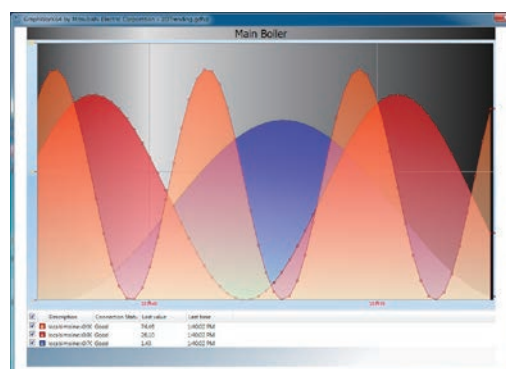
GraphWorX64 by Mitsubishi Electric Corporation - [Trending.gdfx]

Main Boiler

| | Description | Connection Meth.. | Last value | Last time |
|---|---|---|---|---|
| ☑ | localsim:sine:0 | Good | 74.65 | 1:40:02 PM |
| ☑ | localsim:sine:0 | Good | 28.15 | 1:40:02 PM |
| ☑ | localsim:sine:0 | Good | 1.45 | 1:40:02 PM |